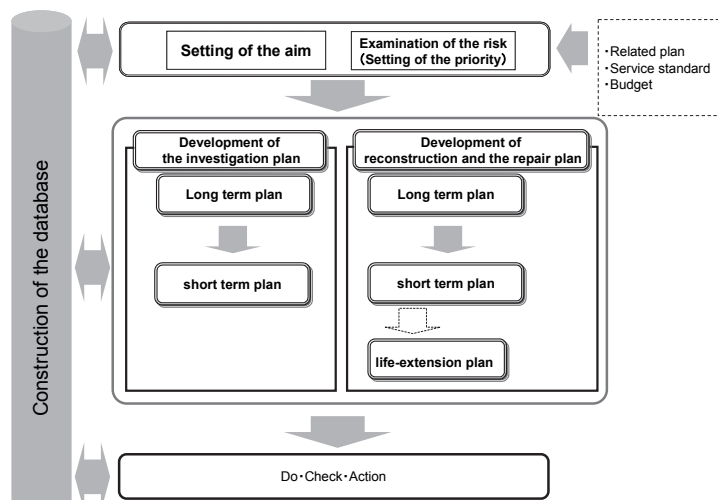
Construction of the database

Setting of the aim

Examination of the risk (Setting of the priority)

・Related plan
・Service standard
・Budget

Development of the investigation plan

Long term plan

short term plan

Development of reconstruction and the repair plan

Long term plan

short term plan

life-extension plan

Do・Check・Action